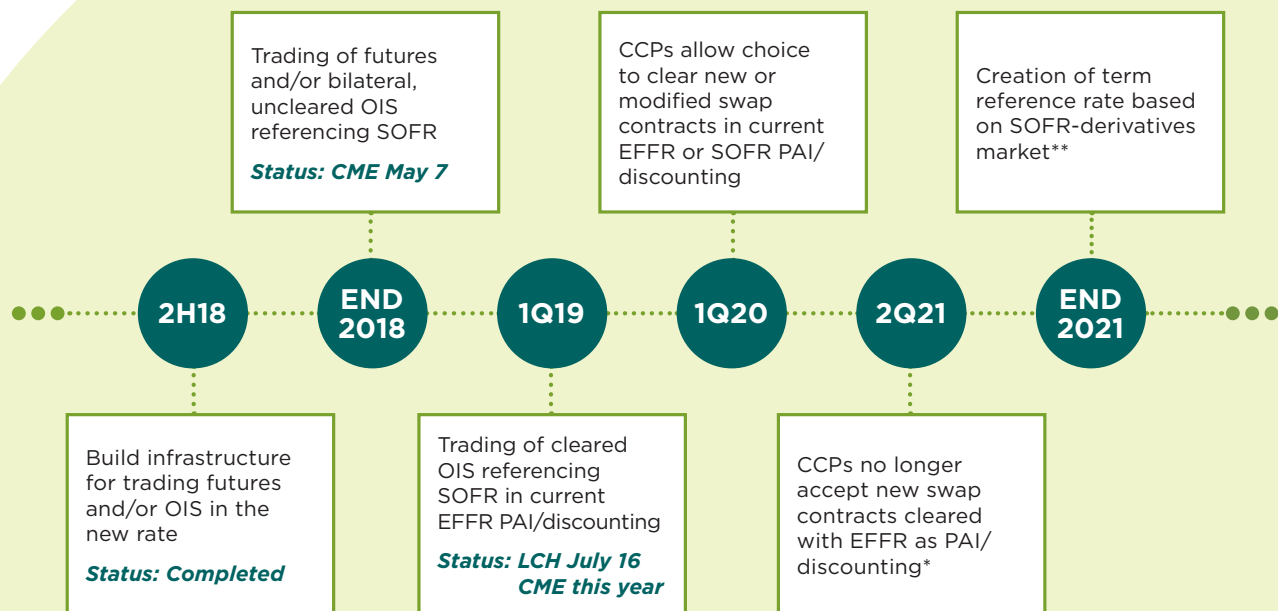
Trading of futures and/or bilateral, uncleared OIS referencing SOFR

Status: CME May 7

CCPs allow choice to clear new or modified swap contracts in current EFFR or SOFR PAI/discounting

Creation of term reference rate based on SOFR-derivatives market**

2H18

END 2018

1Q19

1Q20

2Q21

END 2021

Build infrastructure for trading futures and/or OIS in the new rate

Status: Completed

Trading of cleared OIS referencing SOFR in current EFFR PAI/discounting

Status: LCH July 16 CME this year

CCPs no longer accept new swap contracts cleared with EFFR as PAI/discounting*